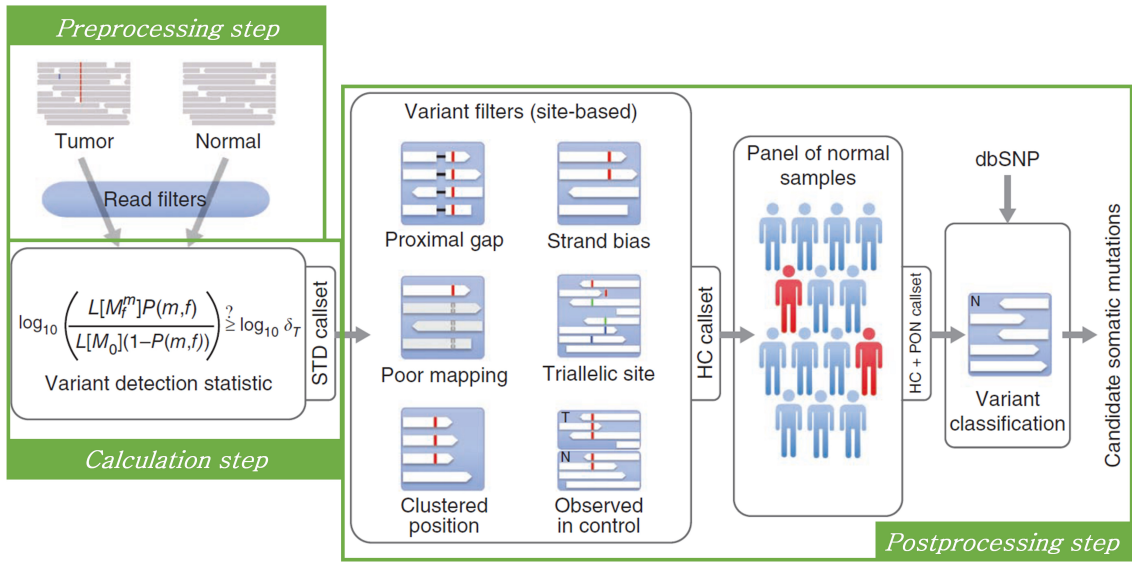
Preprocessing step

Tumor

Normal

Read filters

$\log_{10}\left(\frac{L[M_f^m]P(m,f)}{L[M_0](1-P(m,f))}\right) \overset{?}{\geq} \log_{10} \delta_T$

Variant detection statistic

STD callset

Calculation step

Variant filters (site-based)

Proximal gap

Strand bias

Poor mapping

Triallelic site

T

N

Clustered position

Observed in control

HC callset

Panel of normal samples

HC + PON callset

dbSNP

N

Variant classification

Candidate somatic mutations

Postprocessing step